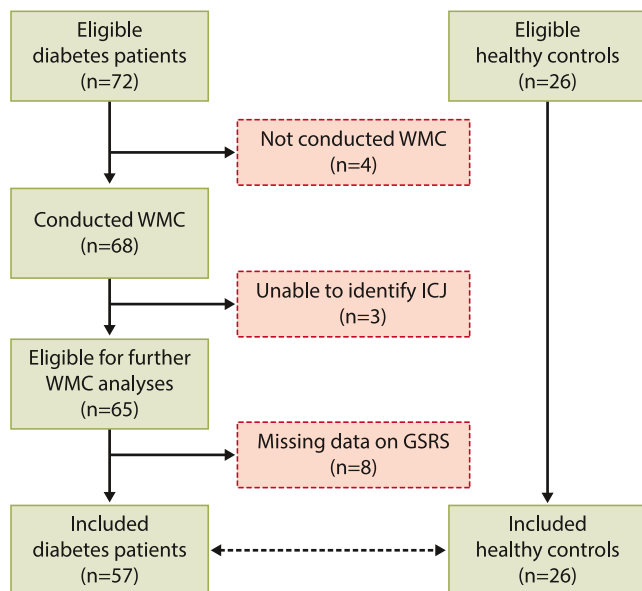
Eligible diabetes patients (n=72)

Eligible healthy controls (n=26)

Not conducted WMC (n=4)

Conducted WMC (n=68)

Unable to identify ICJ (n=3)

Eligible for further WMC analyses (n=65)

Missing data on GSRS (n=8)

Included diabetes patients (n=57)

Included healthy controls (n=26)